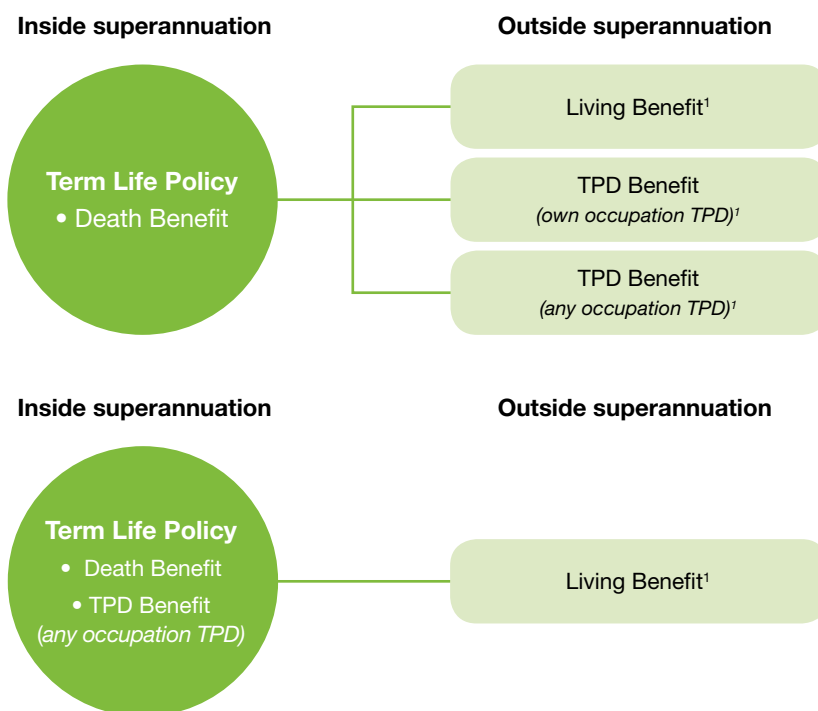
Inside superannuation

Outside superannuation

Term Life Policy
• Death Benefit

Living Benefit$^1$

TPD Benefit
(own occupation TPD)$^1$

TPD Benefit
(any occupation TPD)$^1$

Inside superannuation

Outside superannuation

Term Life Policy
• Death Benefit
• TPD Benefit
(any occupation TPD)

Living Benefit$^1$